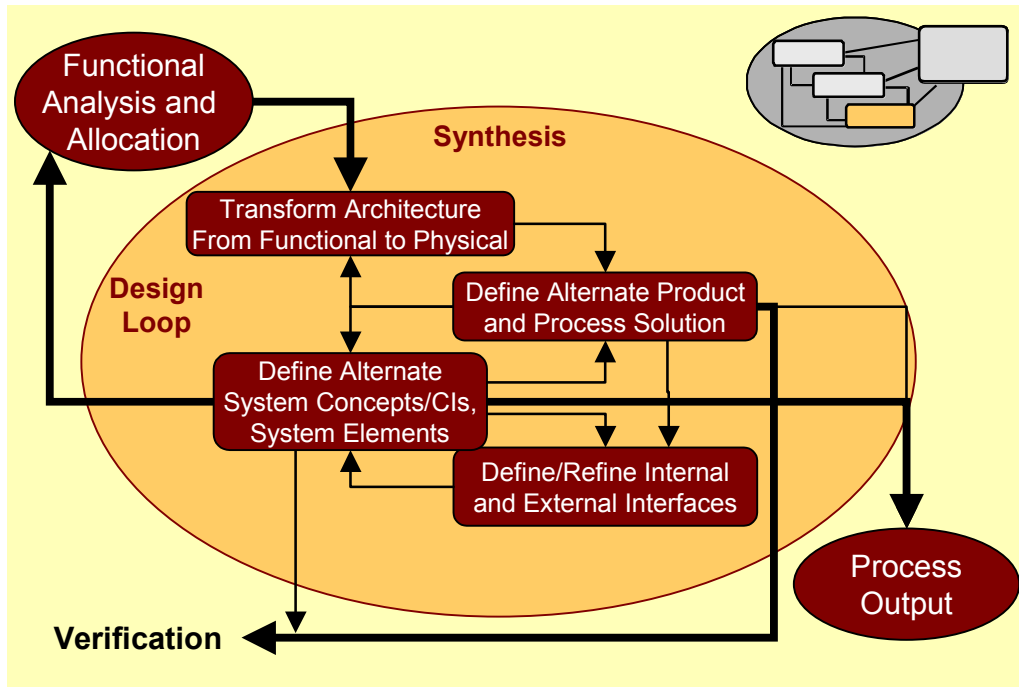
Functional Analysis and Allocation

Synthesis

Transform Architecture From Functional to Physical

Design Loop

Define Alternate Product and Process Solution

Define Alternate System Concepts/CIs, System Elements

Define/Refine Internal and External Interfaces

Process Output

Verification